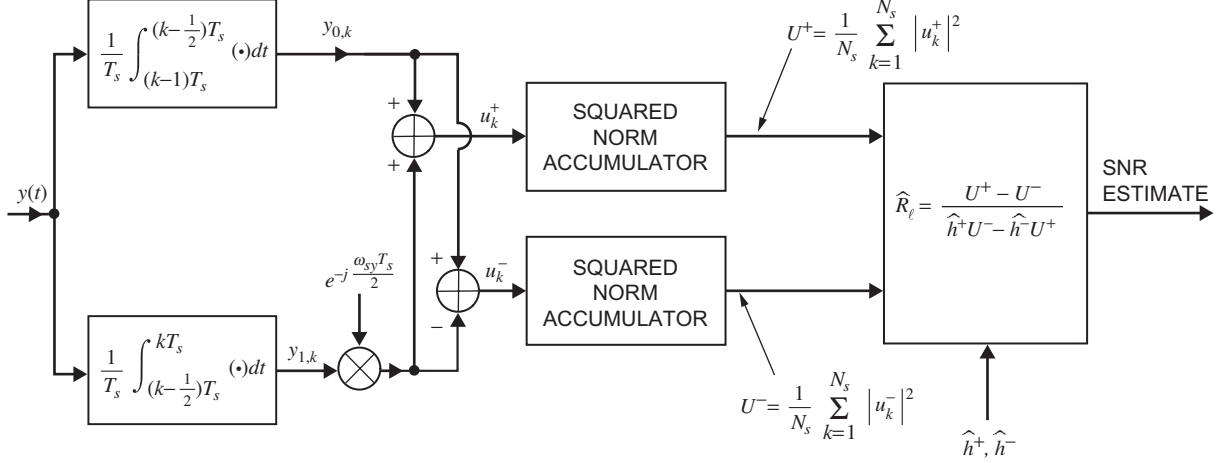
$\frac{1}{T_s}\int_{(k-1)T_s}^{(k-\frac{1}{2})T_s}(\cdot)dt$

$y_{0,k}$

$U^+ = \frac{1}{N_s}\sum_{k=1}^{N_s}\left|u_k^+\right|^2$

+

$u_k^+$

+

SQUARED NORM ACCUMULATOR

$y(t)$

$\widehat{R}_\ell = \frac{U^+ - U^-}{\widehat{h}^+U^- - \widehat{h}^-U^+}$

SNR ESTIMATE

$e^{-j\frac{\omega_{sy}T_s}{2}}$

+

$u_k^-$

−

SQUARED NORM ACCUMULATOR

$\frac{1}{T_s}\int_{(k-\frac{1}{2})T_s}^{kT_s}(\cdot)dt$

$y_{1,k}$

$U^- = \frac{1}{N_s}\sum_{k=1}^{N_s}\left|u_k^-\right|^2$

$\widehat{h}^+, \widehat{h}^-$